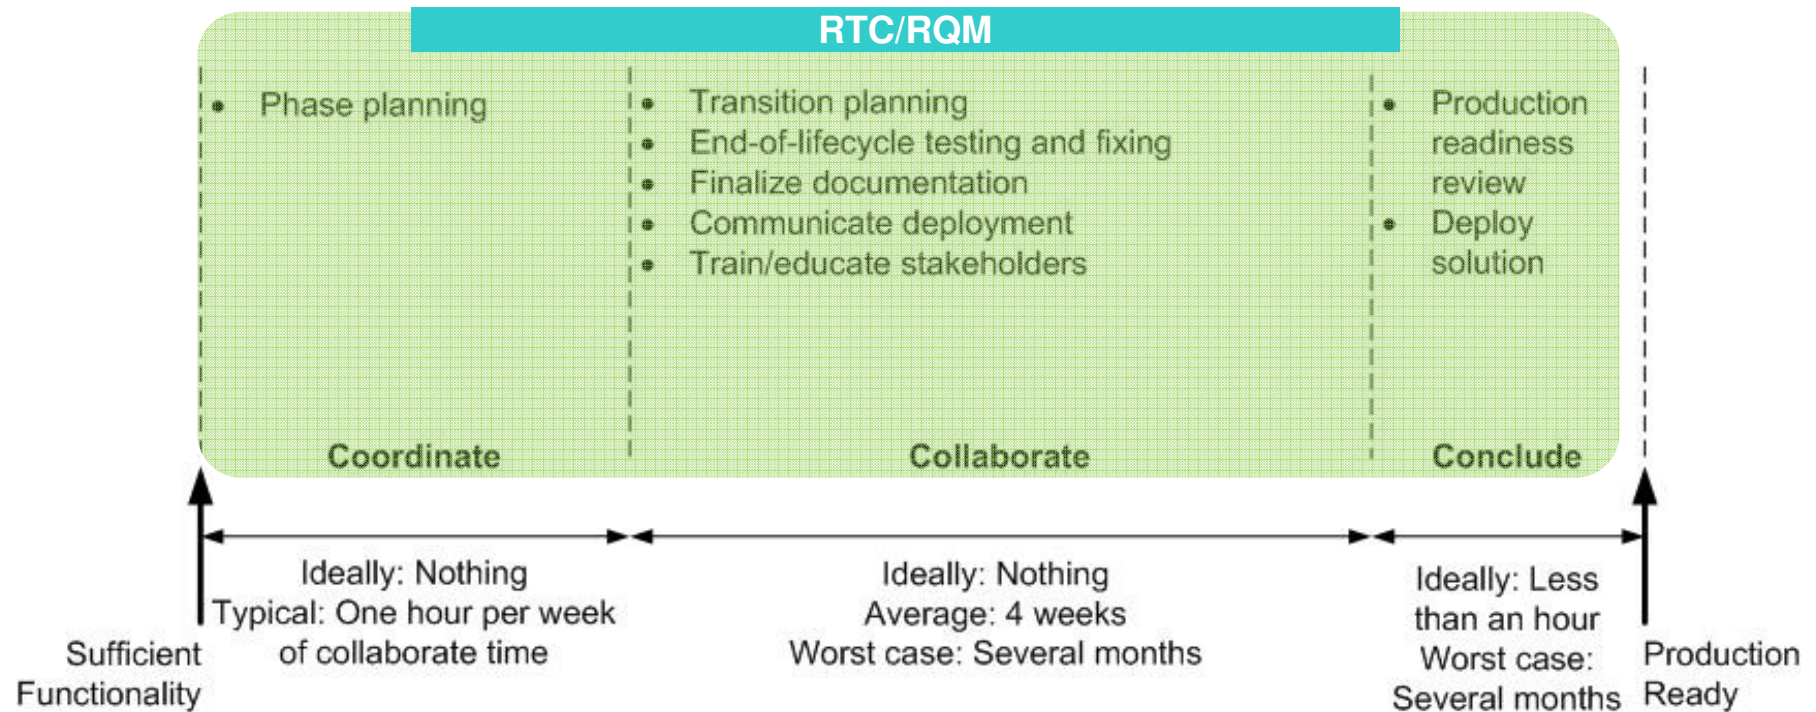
RTC/RQM

- Phase planning

Coordinate

- Transition planning
- End-of-lifecycle testing and fixing
- Finalize documentation
- Communicate deployment
- Train/educate stakeholders

Collaborate

- Production readiness review
- Deploy solution

Conclude

Sufficient Functionality

Ideally: Nothing
Typical: One hour per week of collaborate time

Ideally: Nothing
Average: 4 weeks
Worst case: Several months

Ideally: Less than an hour
Worst case: Several months

Production Ready